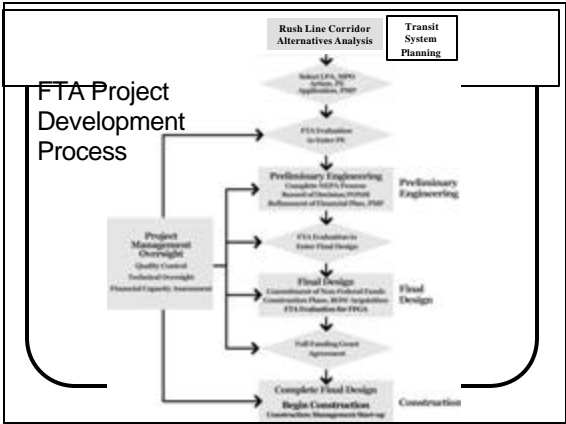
Rush Line Corridor Alternatives Analysis

Transit System Planning

FTA Project Development Process

Select LPA, MPO Action, PE Application, PMP

FTA Evaluation to Enter PE

Preliminary Engineering
Complete NEPA Process
Record of Decision/FONSI
Refinement of Financial Plan, PMP

Preliminary Engineering

Project Management Oversight
Quality Control
Technical Oversight
Financial Capacity Assessment

FTA Evaluation to Enter Final Design

Final Design
Commitment of Non-Federal Funds
Construction Plans, ROW Acquisition
FTA Evaluation for FFGA

Final Design

Full Funding Grant Agreement

Complete Final Design
Begin Construction
Construction Management Start-up

Construction